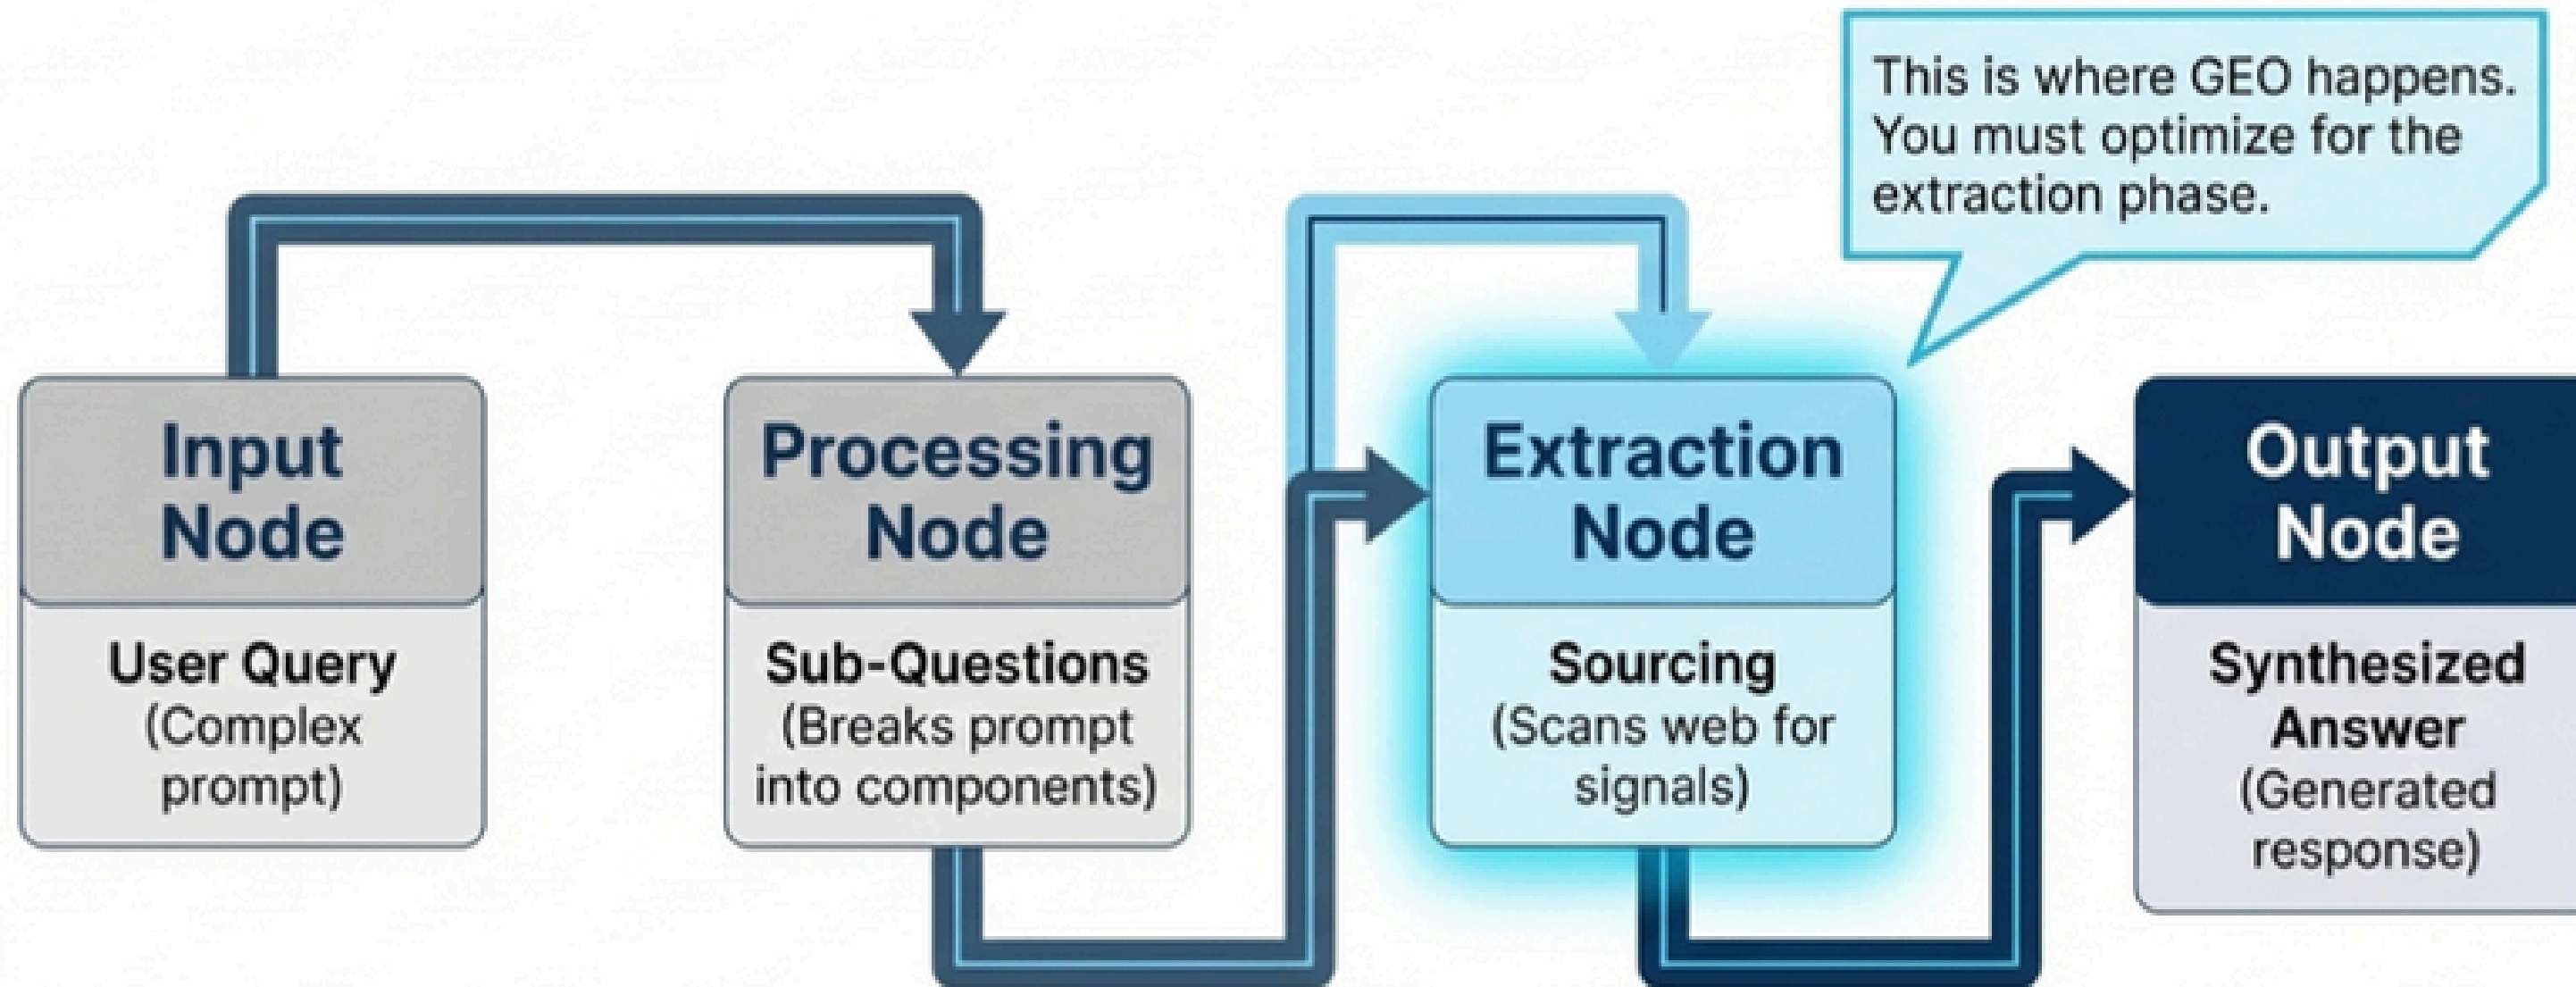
This is where GEO happens. You must optimize for the extraction phase.

Input Node

User Query (Complex prompt)

Processing Node

Sub-Questions (Breaks prompt into components)

Extraction Node

Sourcing (Scans web for signals)

Output Node

Synthesized Answer (Generated response)